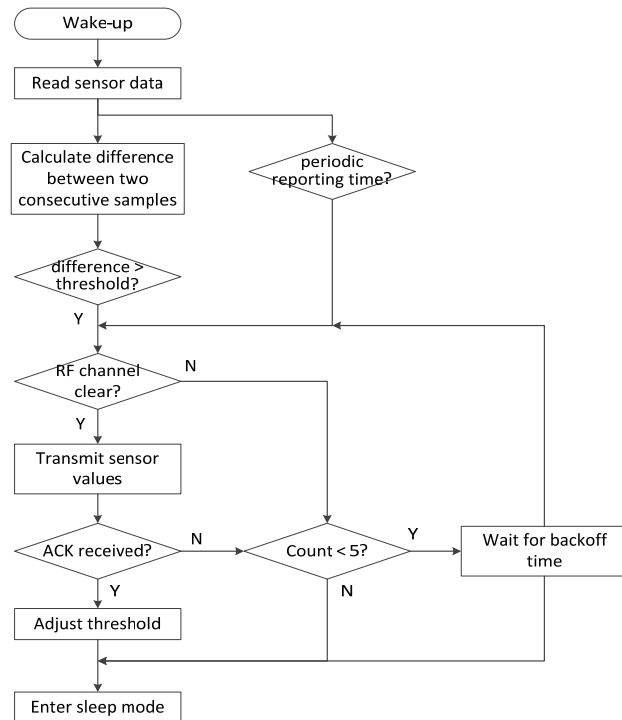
Wake-up

Read sensor data

Calculate difference between two consecutive samples

periodic reporting time?

difference > threshold?

Y

RF channel clear?

N

Y

Transmit sensor values

ACK received?

N

Count < 5?

Y

Wait for backoff time

Y

N

Adjust threshold

Enter sleep mode